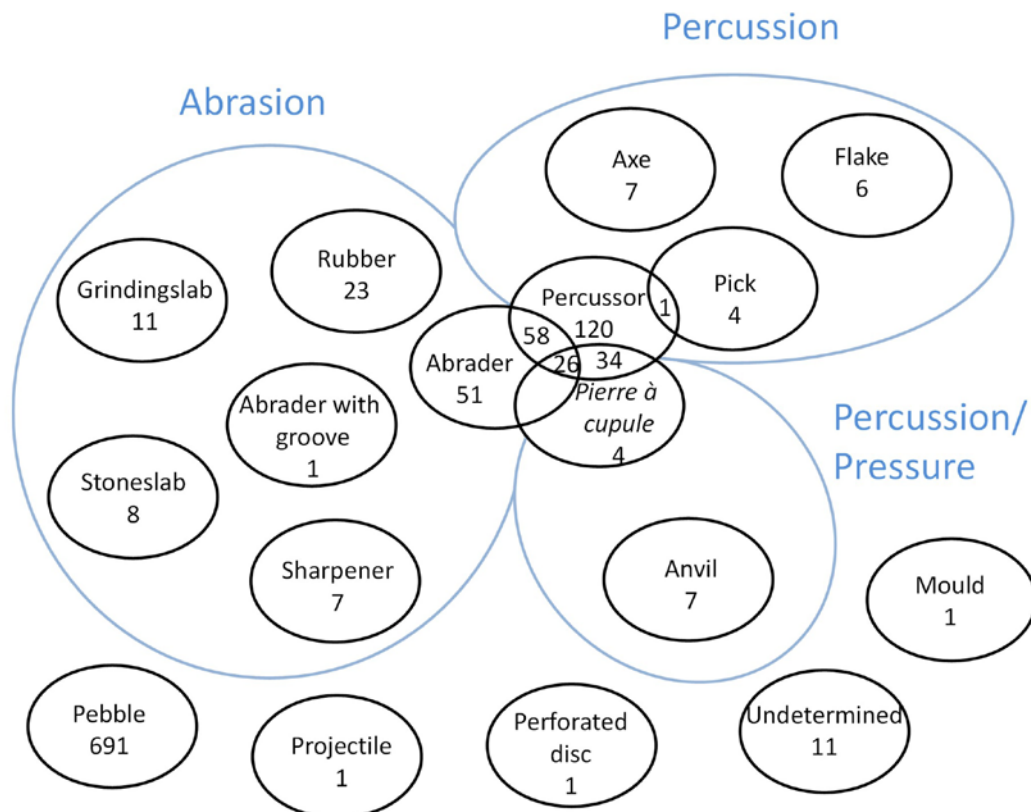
Percussion

Abrasion

Axe
7

Flake
6

Rubber
23

Grindingslab
11

Percussor
120

Pick
4

1

58

26

34

Abrader
51

Pierre à cupule
4

Abrader with groove
1

Percussion/ Pressure

Stoneslab
8

Sharpener
7

Anvil
7

Mould
1

Pebble
691

Projectile
1

Perforated disc
1

Undetermined
11